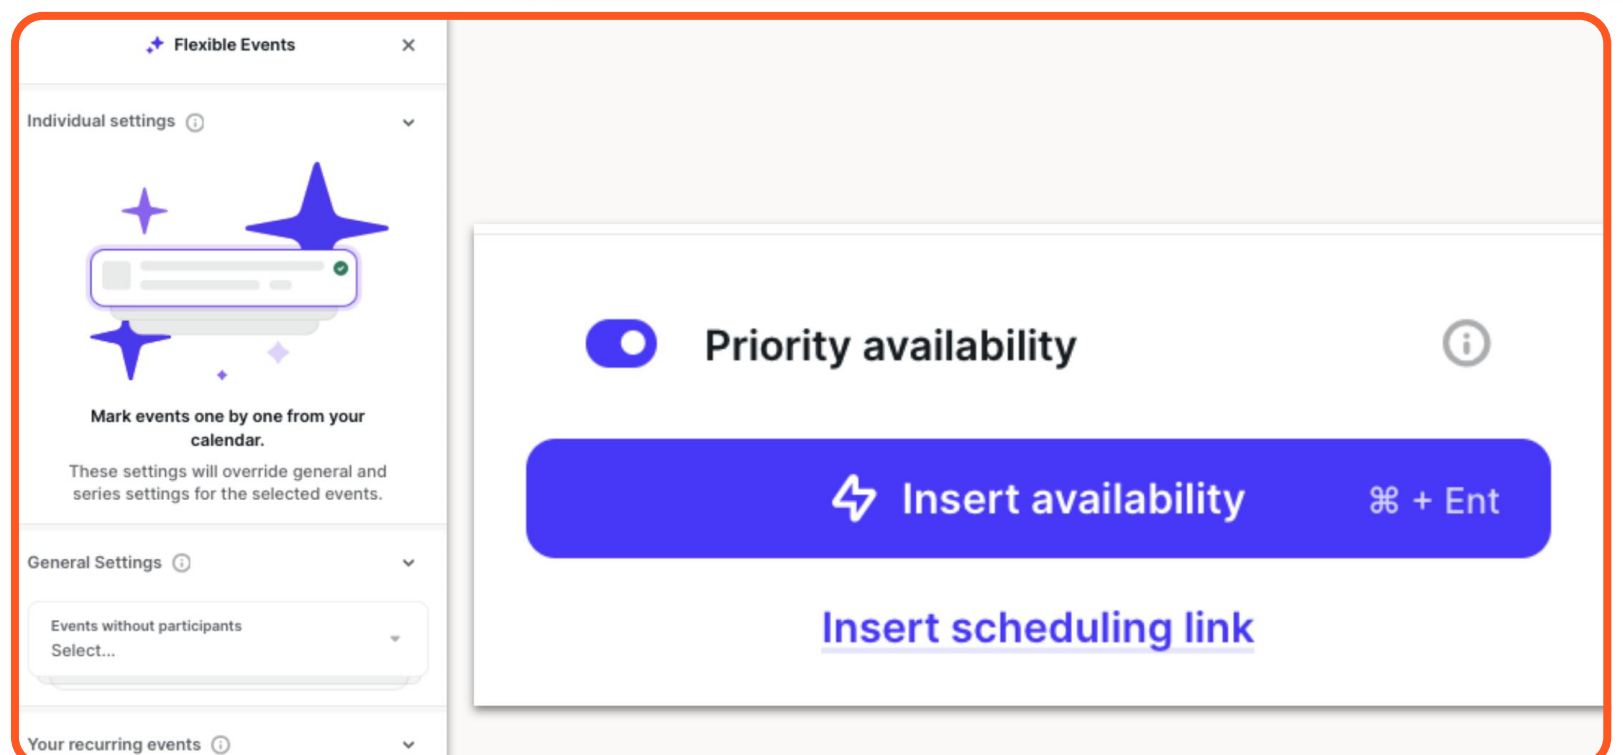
Flexible Events ✕

Individual settings ⓘ

Mark events one by one from your calendar.

These settings will override general and series settings for the selected events.

General Settings ⓘ

Events without participants
Select...

Your recurring events ⓘ

Priority availability

Insert availability ⌘ + Ent

Insert scheduling link